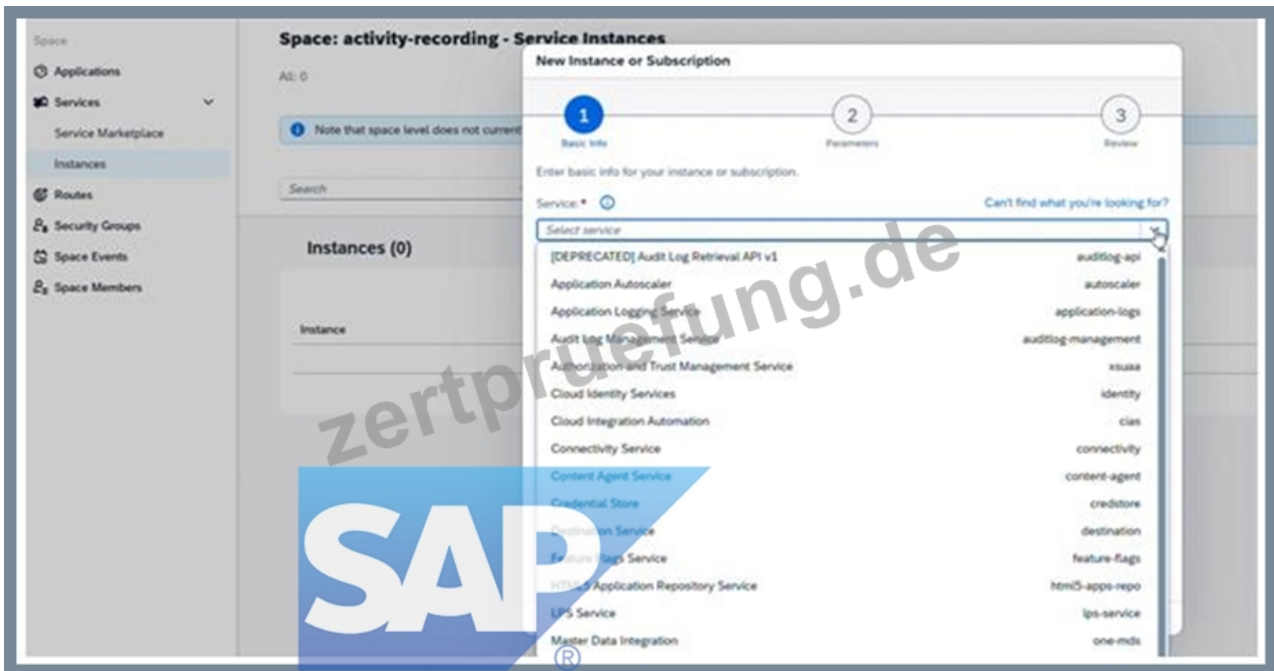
Space

Applications

Services

Service Marketplace

Instances

Routes

Security Groups

Space Events

Space Members

Space: activity-recording - Service Instances

All: 0

Note that space level does not current

Search

Instances (0)

Instance

New Instance or Subscription

1 Basic Info

2 Parameters

3 Review

Enter basic info for your instance or subscription.

Service: *

Can't find what you're looking for?

Select service

| | |
|---|---|
| [DEPRECATED] Audit Log Retrieval API v1 | auditlog-api |
| Application Autoscaler | autoscaler |
| Application Logging Service | application-logs |
| Audit Log Management Service | auditlog-management |
| Authorization and Trust Management Service | xsuaa |
| Cloud Identity Services | identity |
| Cloud Integration Automation | cias |
| Connectivity Service | connectivity |
| Content Agent Service | content-agent |
| Credential Store | credstore |
| Destination Service | destination |
| Feature Flags Service | feature-flags |
| HTML5 Application Repository Service | html5-apps-repo |
| LPS Service | lps-service |
| Master Data Integration | one-mds |

zertpruefung.de

SAP®